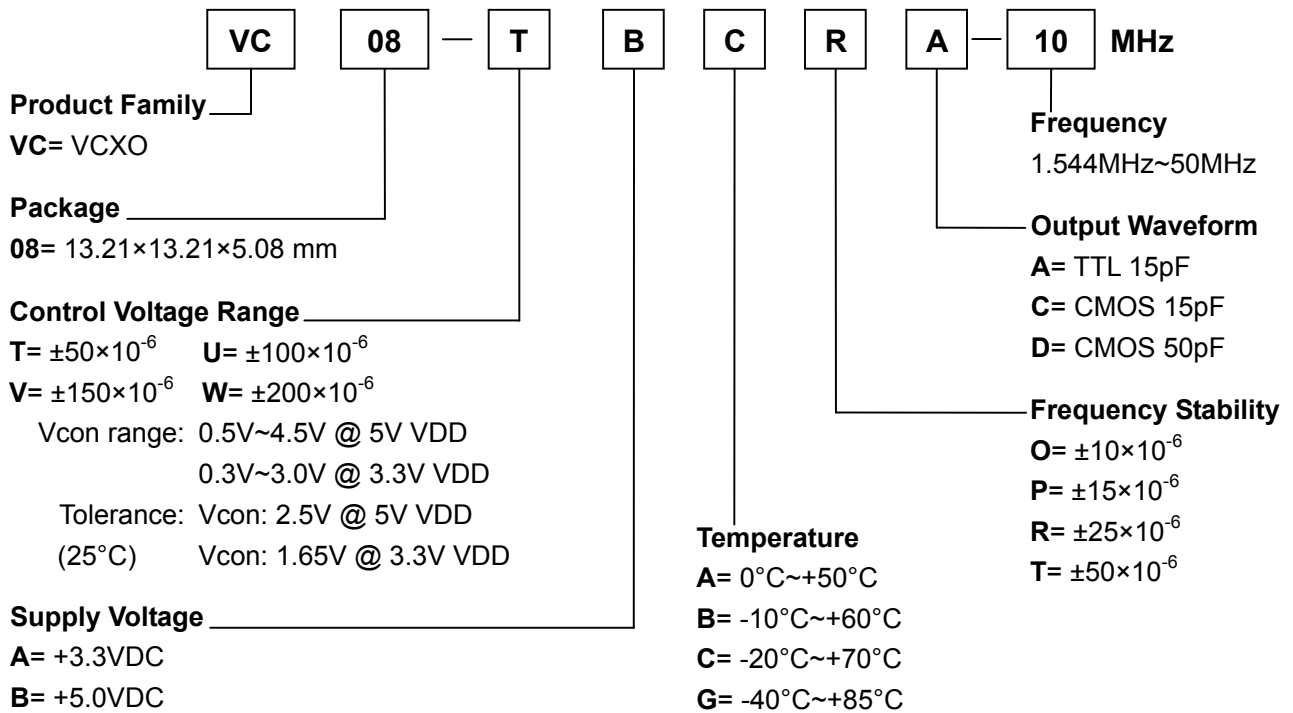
VC 08 — T B C R A — 10 MHz

Product Family
VC= VCXO

Package
08= 13.21×13.21×5.08 mm

Control Voltage Range
T= $\pm50\times10^{-6}$ U= $\pm100\times10^{-6}$
V= $\pm150\times10^{-6}$ W= $\pm200\times10^{-6}$
Vcon range: 0.5V~4.5V @ 5V VDD
0.3V~3.0V @ 3.3V VDD
Tolerance: Vcon: 2.5V @ 5V VDD
(25°C) Vcon: 1.65V @ 3.3V VDD

Supply Voltage
A= +3.3VDC
B= +5.0VDC

Temperature
A= 0°C~+50°C
B= -10°C~+60°C
C= -20°C~+70°C
G= -40°C~+85°C

Frequency
1.544MHz~50MHz

Output Waveform
A= TTL 15pF
C= CMOS 15pF
D= CMOS 50pF

Frequency Stability
O= $\pm10\times10^{-6}$
P= $\pm15\times10^{-6}$
R= $\pm25\times10^{-6}$
T= $\pm50\times10^{-6}$